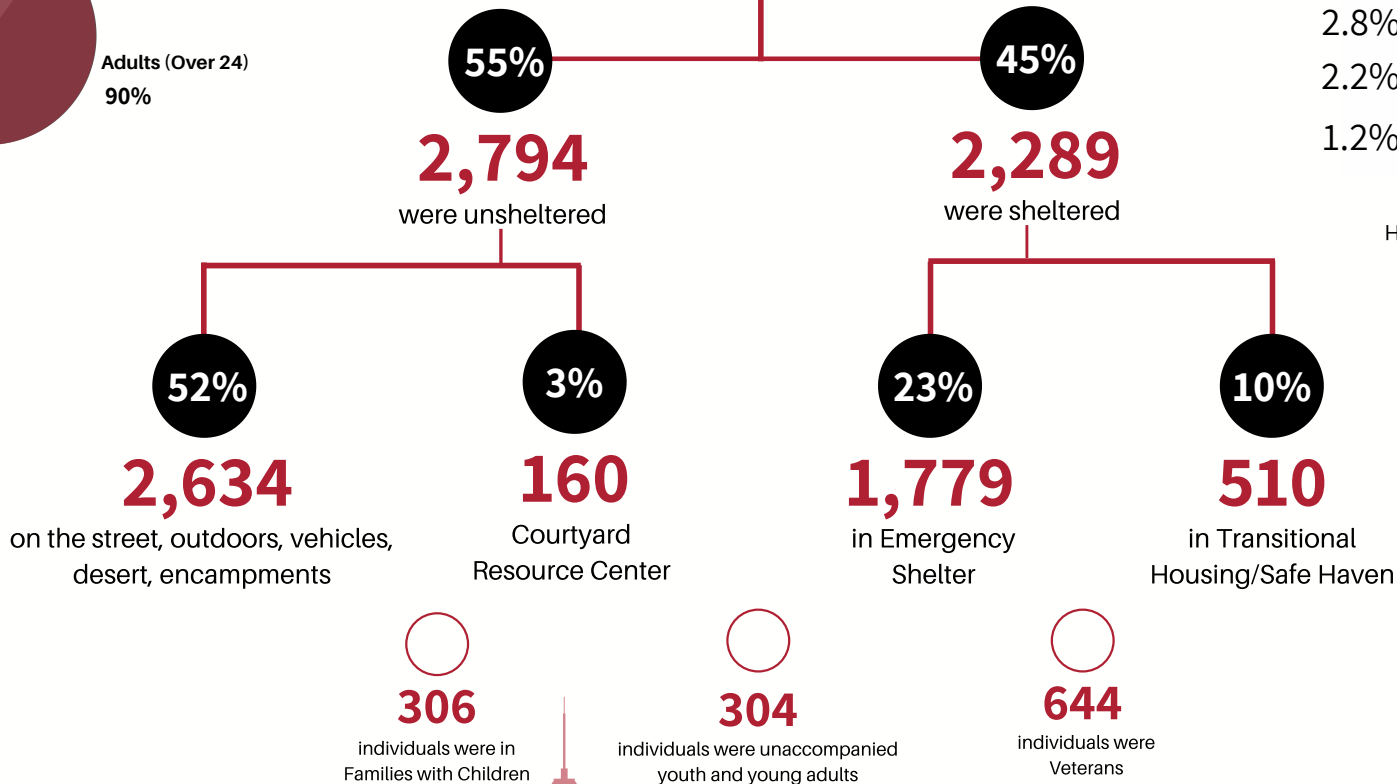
Adults (Over 24)
90%

55%

45%

2.8%
2.2%
1.2%

2,794
were unsheltered

2,289
were sheltered

H

52%

3%

23%

10%

2,634
on the street, outdoors, vehicles, desert, encampments

160
Courtyard Resource Center

1,779
in Emergency Shelter

510
in Transitional Housing/Safe Haven

306
individuals were in Families with Children

304
individuals were unaccompanied youth and young adults

644
individuals were Veterans